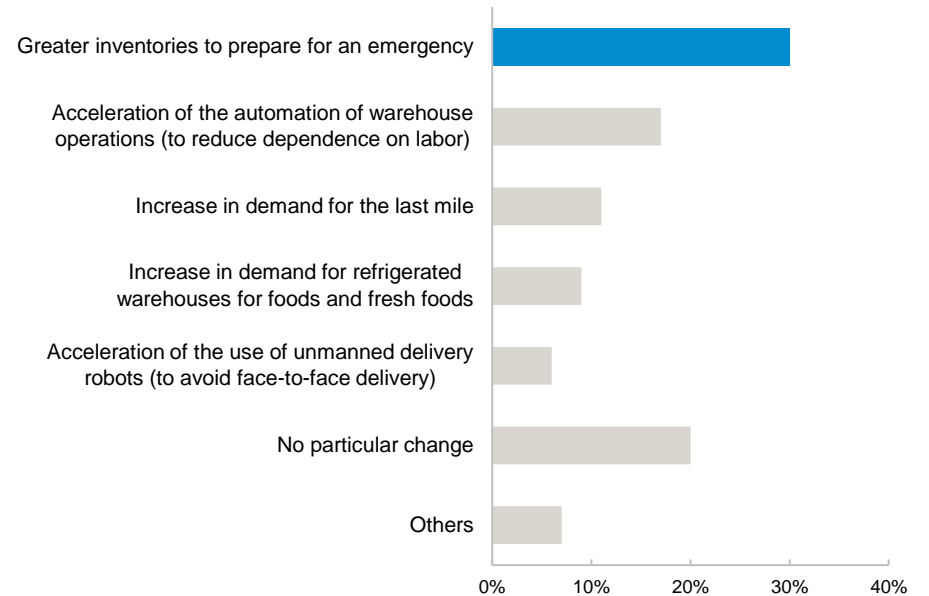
Greater inventories to prepare for an emergency

Acceleration of the automation of warehouse operations (to reduce dependence on labor)

Increase in demand for the last mile

Increase in demand for refrigerated warehouses for foods and fresh foods

Acceleration of the use of unmanned delivery robots (to avoid face-to-face delivery)

No particular change

Others

0%
10%
20%
30%
40%